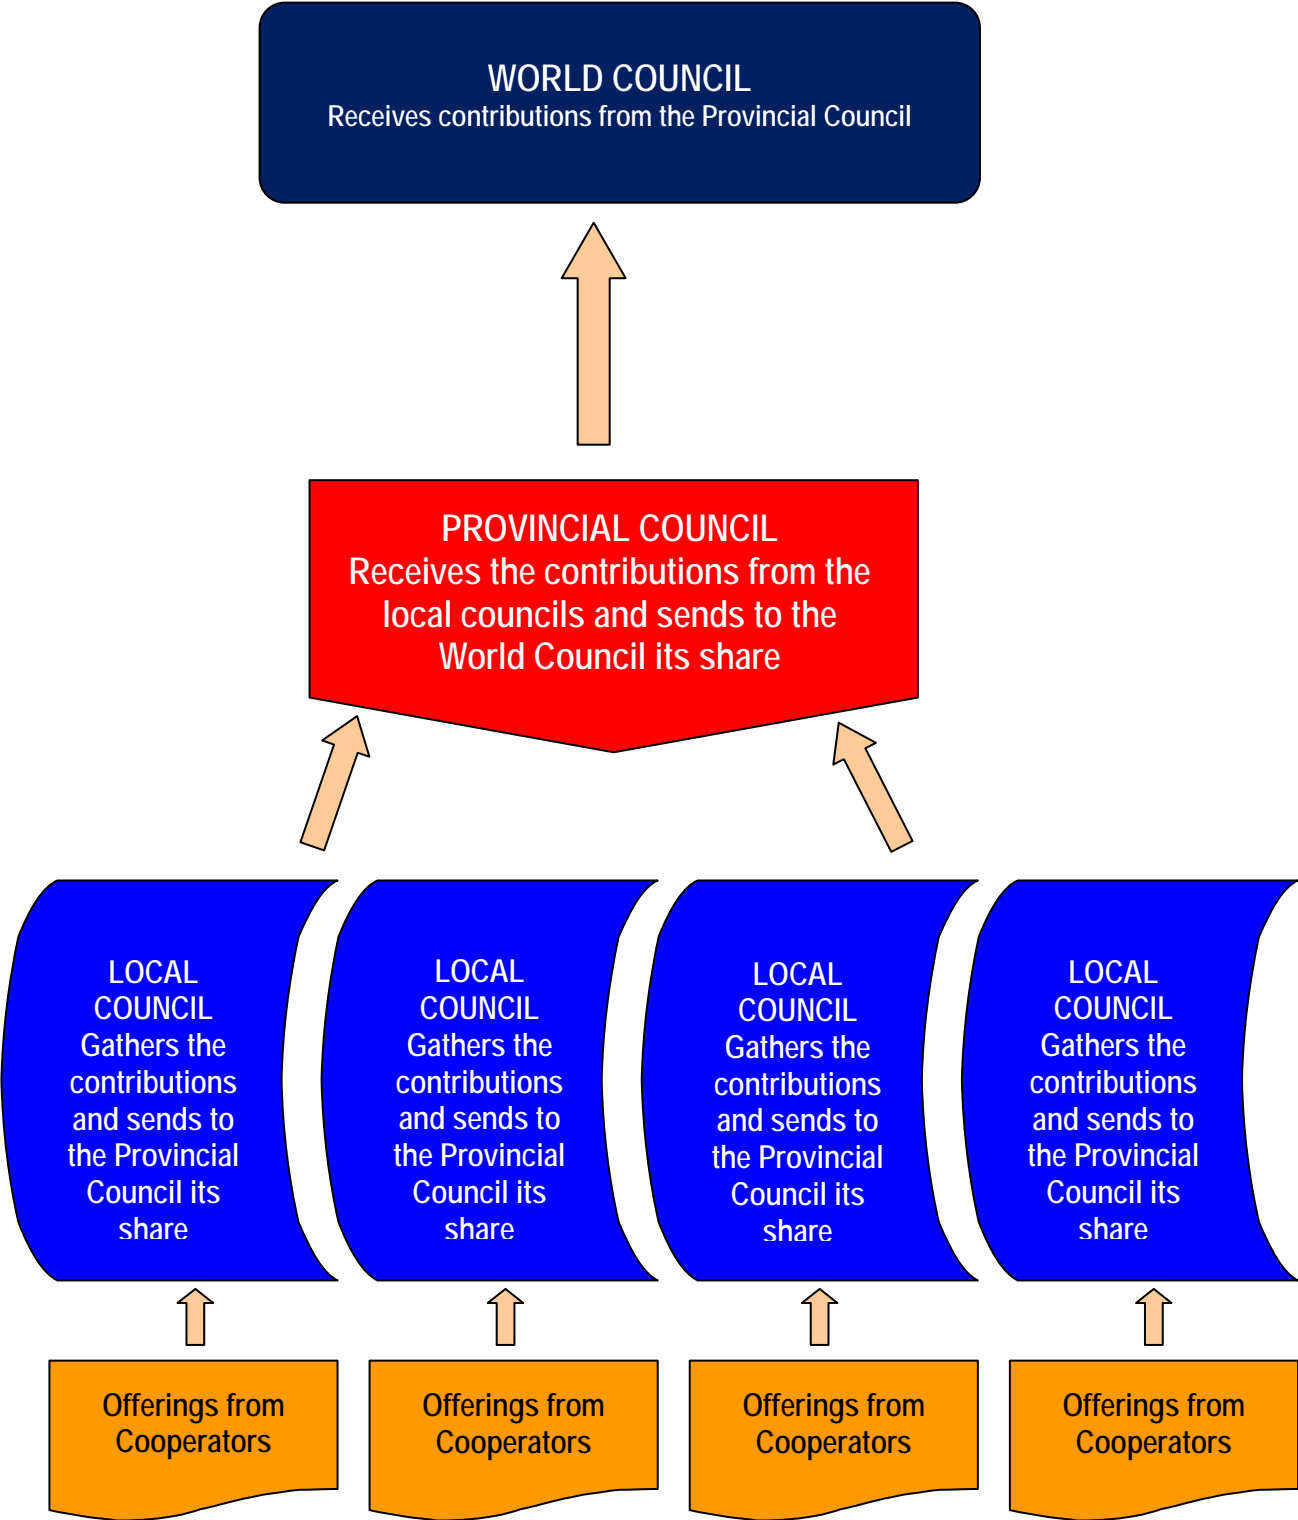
WORLD COUNCIL
Receives contributions from the Provincial Council

PROVINCIAL COUNCIL
Receives the contributions from the local councils and sends to the World Council its share

LOCAL COUNCIL
Gathers the contributions and sends to the Provincial Council its share

LOCAL COUNCIL
Gathers the contributions and sends to the Provincial Council its share

LOCAL COUNCIL
Gathers the contributions and sends to the Provincial Council its share

LOCAL COUNCIL
Gathers the contributions and sends to the Provincial Council its share

Offerings from Cooperators

Offerings from Cooperators

Offerings from Cooperators

Offerings from Cooperators